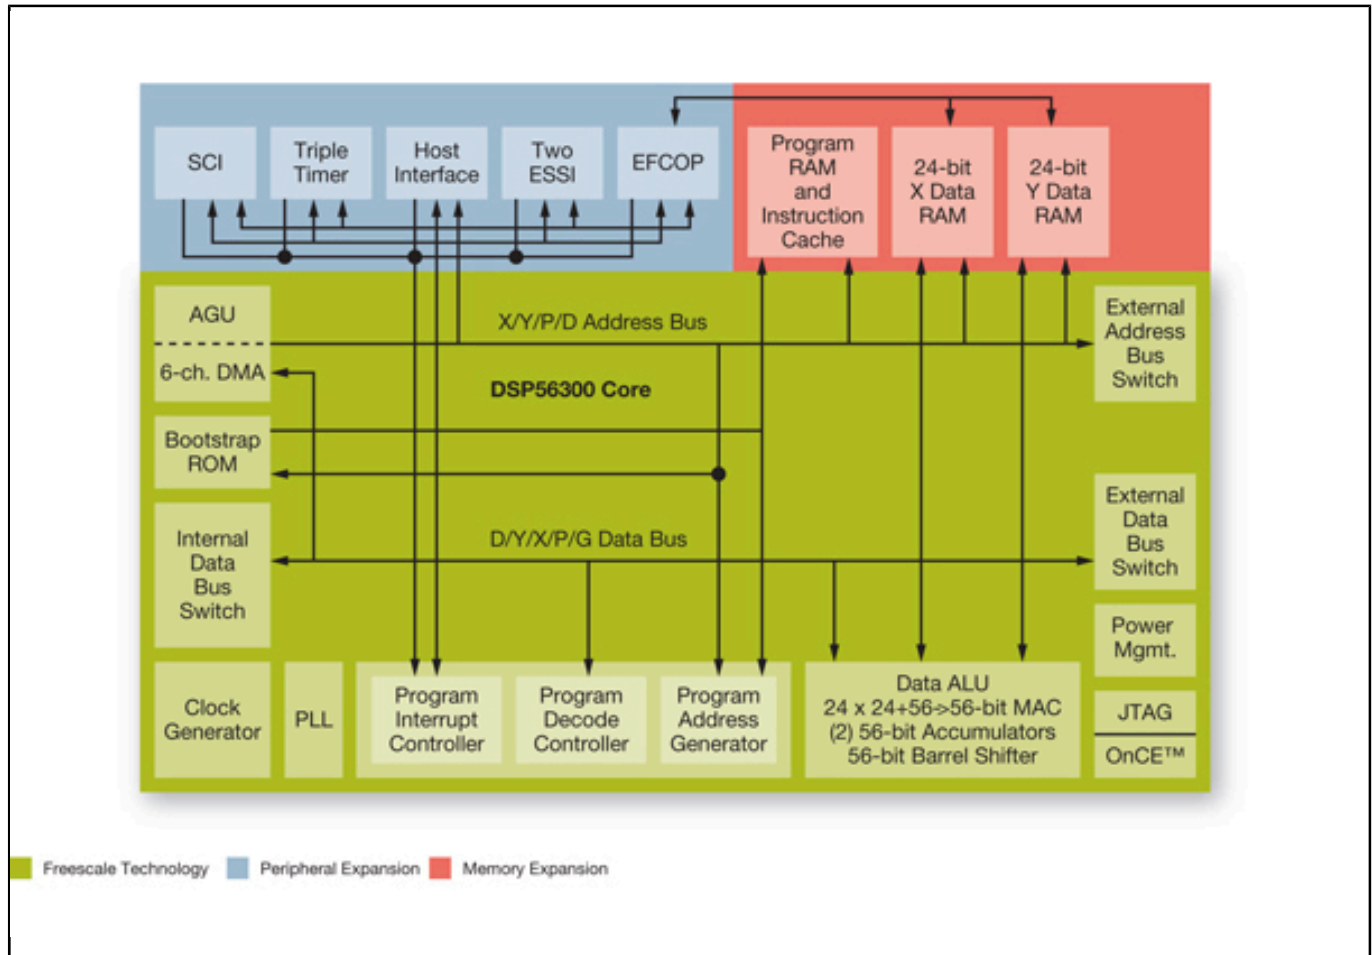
SCI

Triple Timer

Host Interface

Two ESSI

EFCOP

Program RAM and Instruction Cache

24-bit X Data RAM

24-bit Y Data RAM

AGU

6-ch. DMA

X/Y/P/D Address Bus

External Address Bus Switch

DSP56300 Core

Bootstrap ROM

Internal Data Bus Switch

D/Y/X/P/G Data Bus

External Data Bus Switch

Power Mgmt.

Clock Generator

PLL

Program Interrupt Controller

Program Decode Controller

Program Address Generator

Data ALU
24 x 24+56->56-bit MAC
(2) 56-bit Accumulators
56-bit Barrel Shifter

JTAG

OnCE™

Freescale Technology Peripheral Expansion Memory Expansion